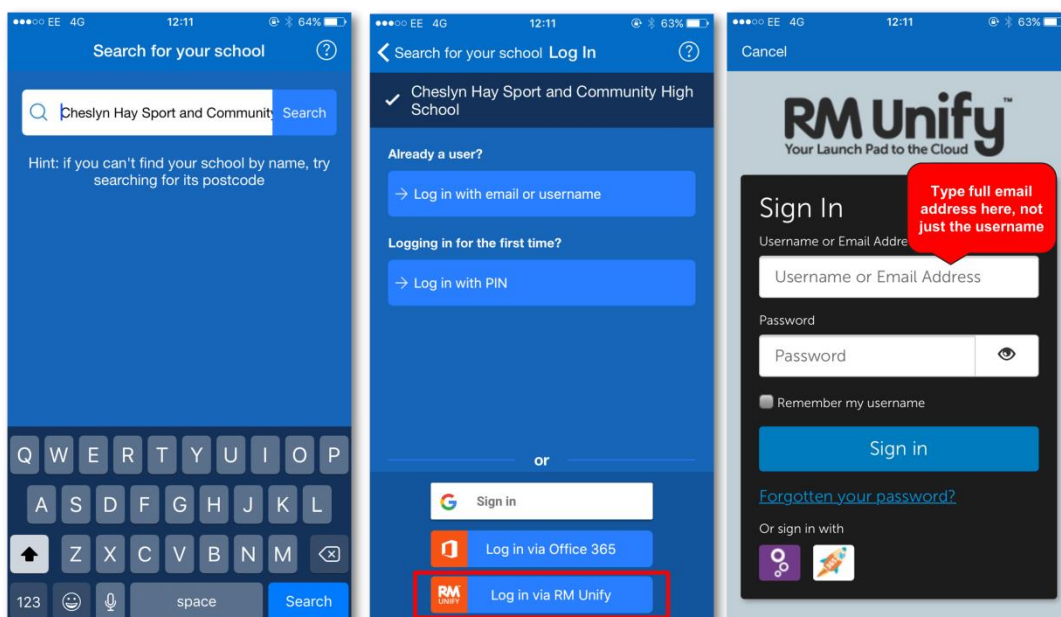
●●●○○ EE 4G 12:11 64%

Search for your school ?

Cheslyn Hay Sport and Community Search

Hint: if you can't find your school by name, try searching for its postcode

Q W E R T Y U I O P
A S D F G H J K L
Z X C V B N M
123 space Search

●●●○○ EE 4G 12:11 63%

Search for your school Log In ?

Cheslyn Hay Sport and Community High School

Already a user?

→ Log in with email or username

Logging in for the first time?

→ Log in with PIN

or

Sign in

Log in via Office 365

RM UNIFY Log in via RM Unify

●●●○○ EE 4G 12:11 63%

Cancel

RM Unify™
Your Launch Pad to the Cloud

Sign In

Type full email address here, not just the username

Username or Email Addre

Username or Email Address

Password

Password

Remember my username

Sign in

Forgotten your password?

Or sign in with